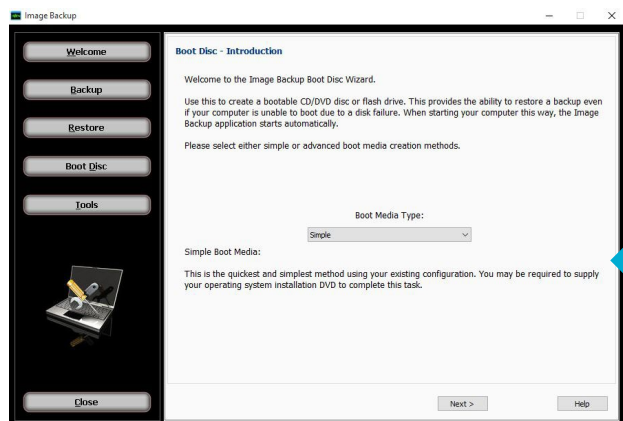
Image Backup

Welcome

Backup

Restore

Boot Disc

Tools

Close

Boot Disc - Introduction

Welcome to the Image Backup Boot Disc Wizard.

Use this to create a bootable CD/DVD disc or flash drive. This provides the ability to restore a backup even if your computer is unable to boot due to a disk failure. When starting your computer this way, the Image Backup application starts automatically.

Please select either simple or advanced boot media creation methods.

Boot Media Type:

Simple

Simple Boot Media:

This is the quickest and simplest method using your existing configuration. You may be required to supply your operating system installation DVD to complete this task.

Next >

Help